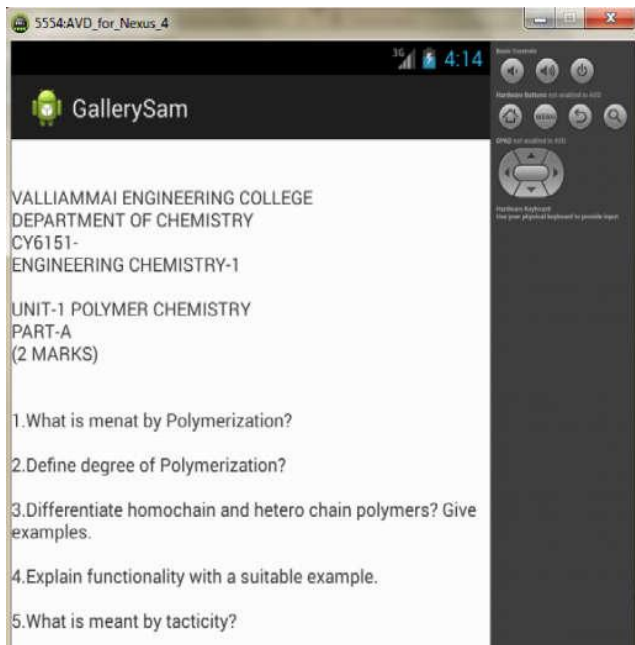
5554:AVD_for_Nexus_4

3G 4:14

GallerySam

VALLIAMMAI ENGINEERING COLLEGE
DEPARTMENT OF CHEMISTRY
CY6151-
ENGINEERING CHEMISTRY-1

UNIT-1 POLYMER CHEMISTRY
PART-A
(2 MARKS)

1.What is menat by Polymerization?

2.Define degree of Polymerization?

3.Differentiate homochain and hetero chain polymers? Give examples.

4.Explain functionality with a suitable example.

5.What is meant by tacticity?

Basic Controls

Hardware Buttons not enabled in AVD

DPAD not enabled in AVD

Hardware Keyboard
Use your physical keyboard to provide input